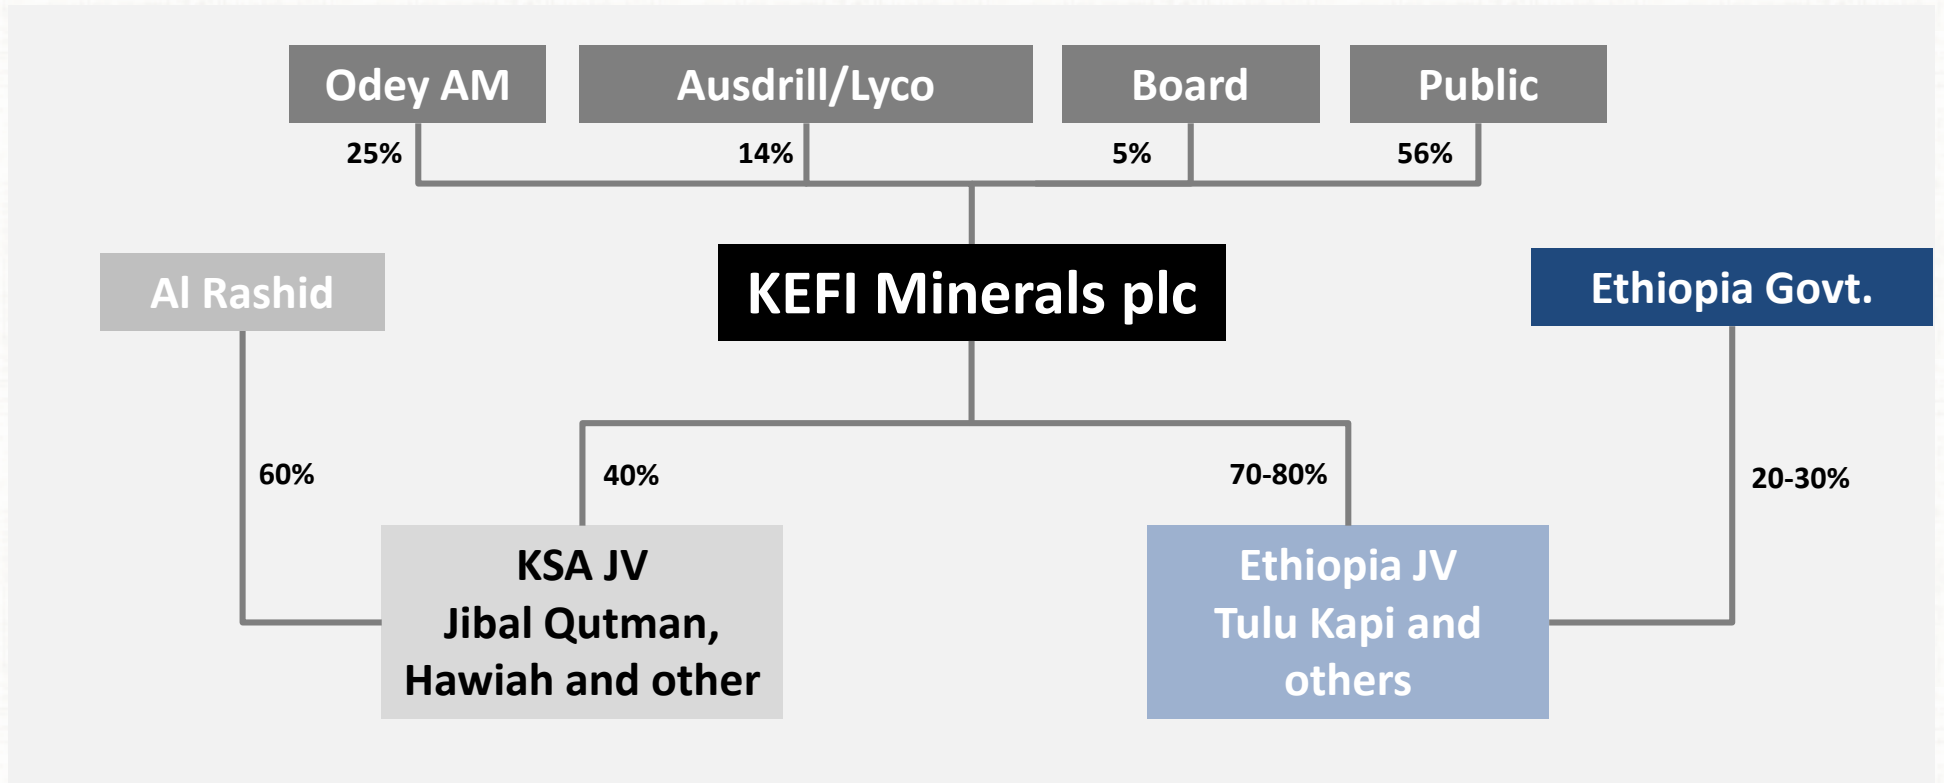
Odey AM

Ausdrill/Lyco

Board

Public

25%

14%

5%

56%

Al Rashid

KEFI Minerals plc

Ethiopia Govt.

60%

40%

70-80%

20-30%

KSA JV
Jibal Qutman,
Hawiah and other

Ethiopia JV
Tulu Kapi and
others